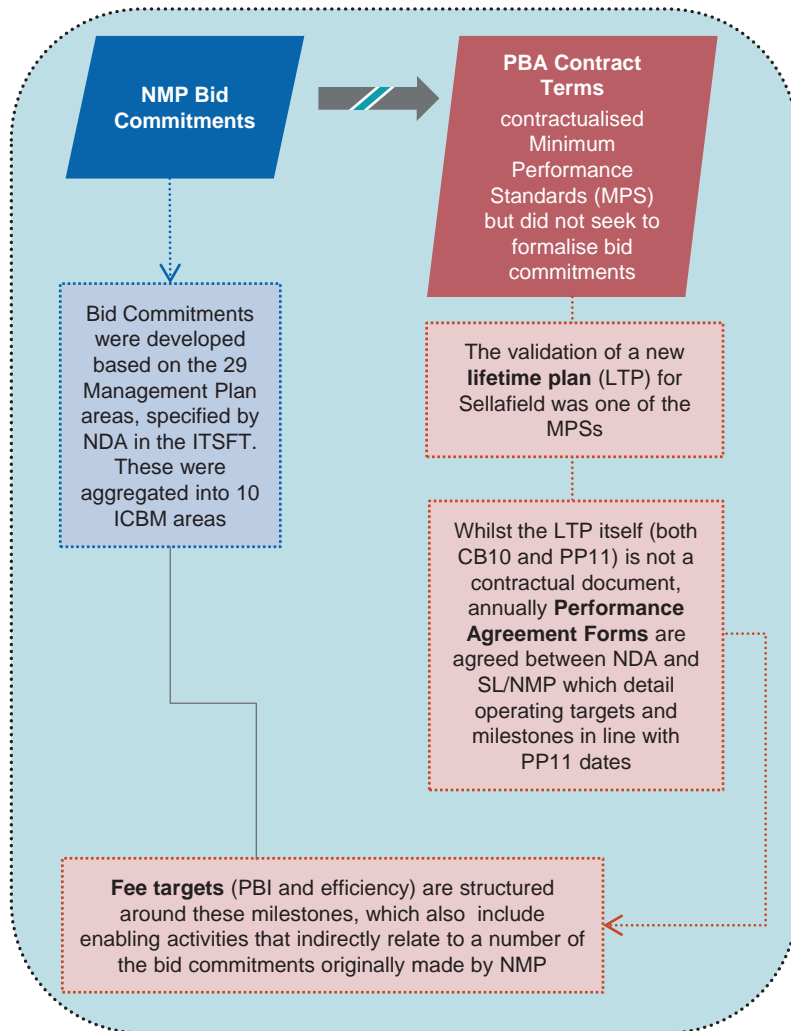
NMP Bid Commitments

PBA Contract Terms
contractualised Minimum Performance Standards (MPS) but did not seek to formalise bid commitments

Bid Commitments were developed based on the 29 Management Plan areas, specified by NDA in the ITSFT. These were aggregated into 10 ICBM areas

The validation of a new **lifetime plan** (LTP) for Sellafield was one of the MPSs

Whilst the LTP itself (both CB10 and PP11) is not a contractual document, annually **Performance Agreement Forms** are agreed between NDA and SL/NMP which detail operating targets and milestones in line with PP11 dates

**Fee targets** (PBI and efficiency) are structured around these milestones, which also include enabling activities that indirectly relate to a number of the bid commitments originally made by NMP